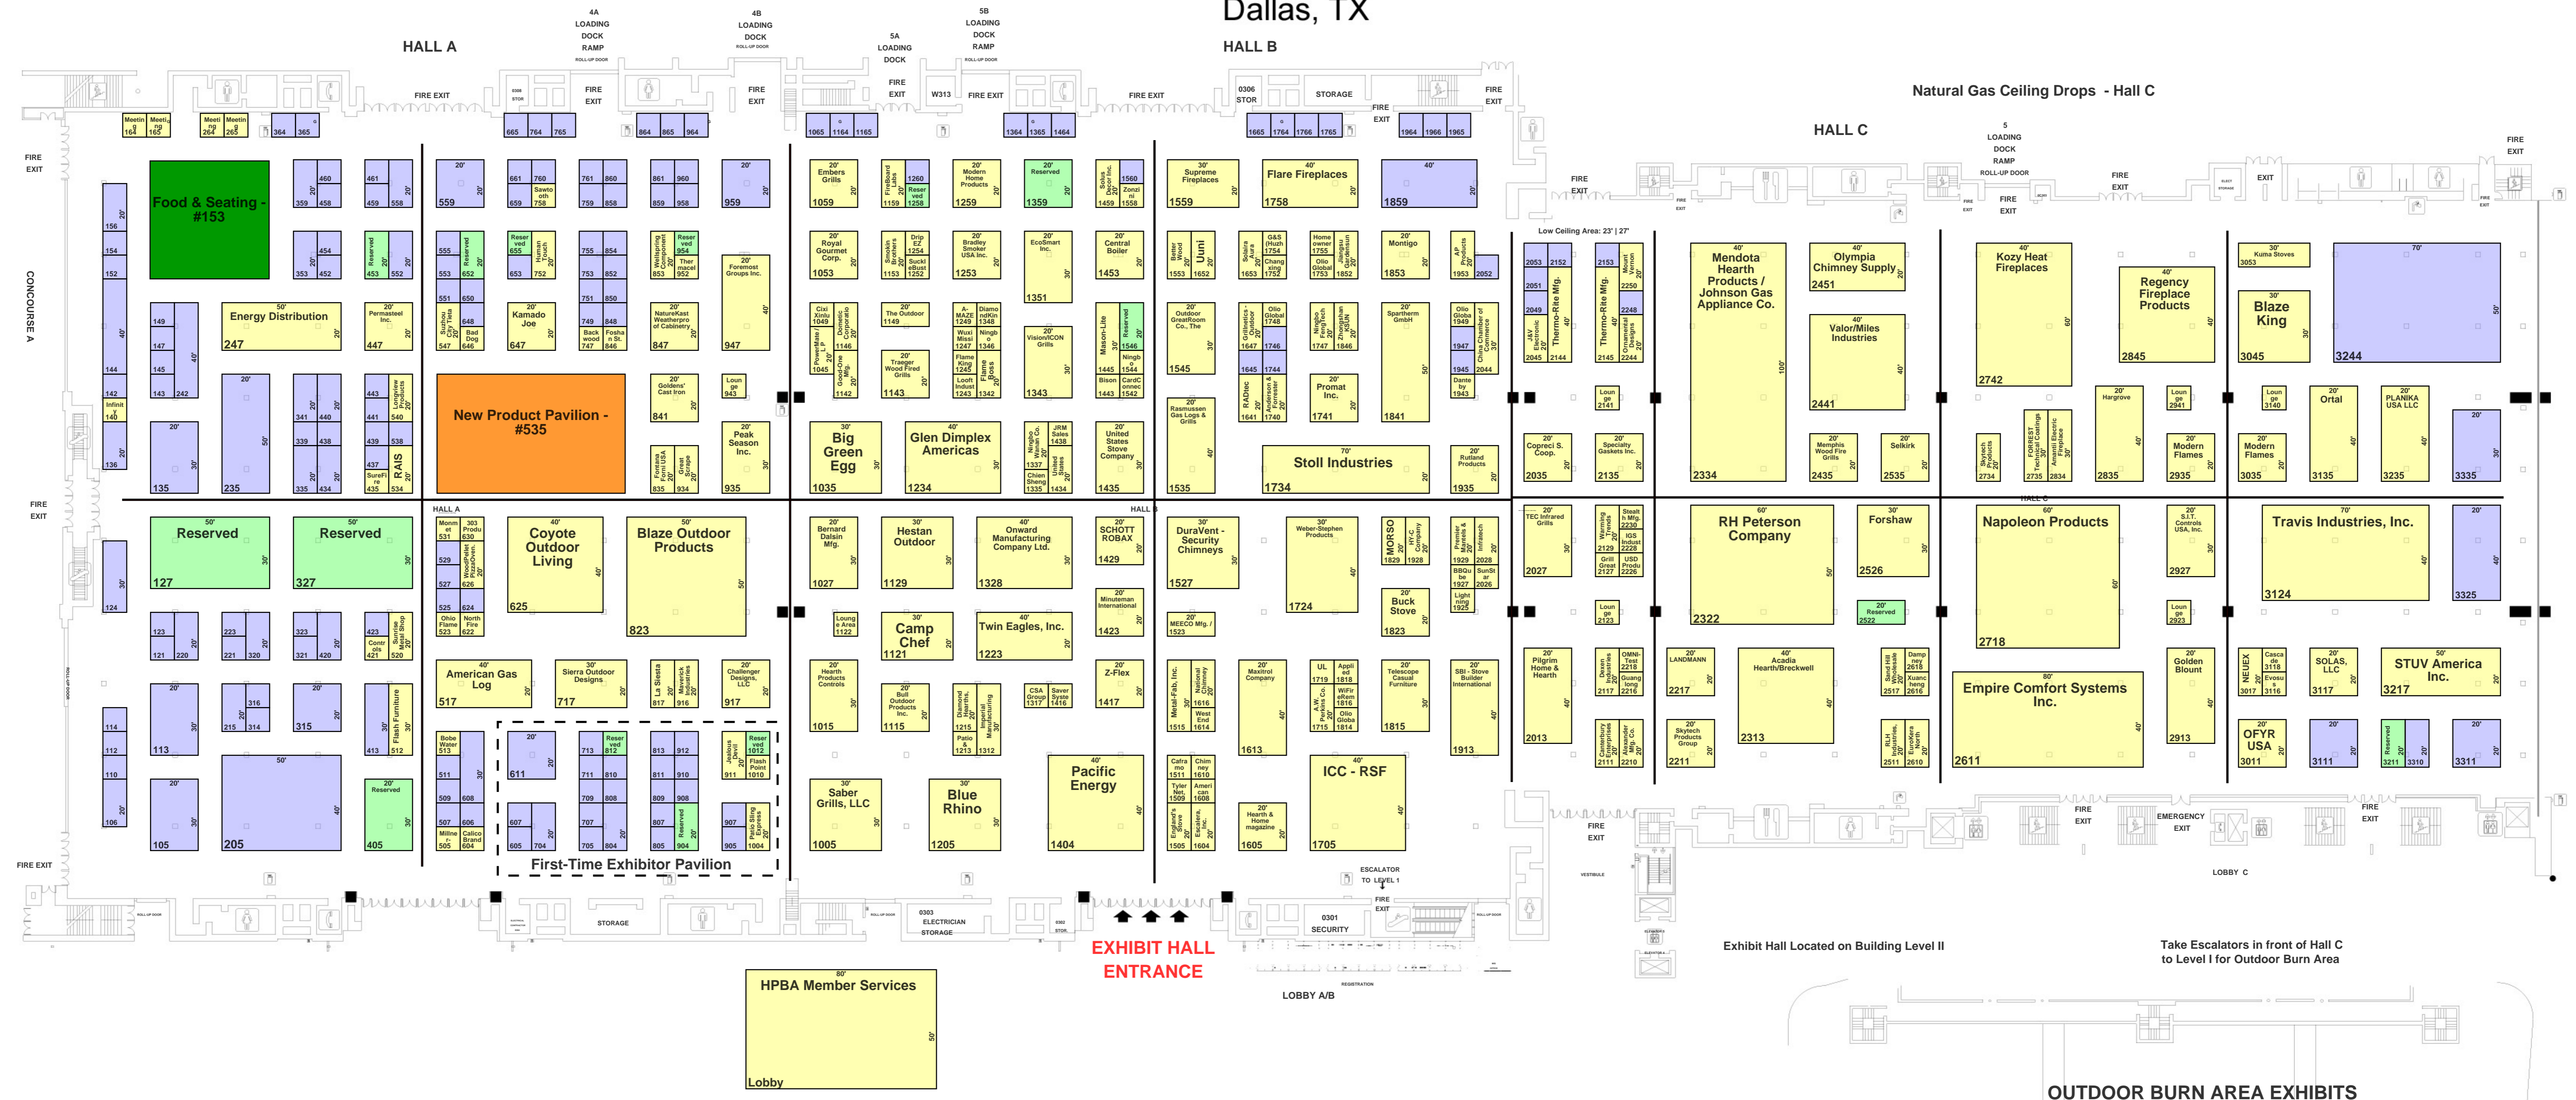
Dallas, TX

HALL A

4A LOADING DOCK RAMP

4B LOADING DOCK

5A LOADING DOCK

5B LOADING DOCK RAMP

HALL B

Natural Gas Ceiling Drops - Hall C

HALL C

FIRE EXIT

CONCOURSE A

Food & Seating - #153

Energy Distribution 247

New Product Pavilion - #535

Reserved 127

Reserved 327

Coyote Outdoor Living 625

Blaze Outdoor Products 823

American Gas Log 517

Sierra Outdoor Designs 717

First-Time Exhibitor Pavilion

Embers Grills 1059

Royal Gourmet Corp. 1053

Big Green Egg 1035

Glen Dimplex Americas 1234

Hestan Outdoor 1129

Onward Manufacturing Company Ltd. 1328

Camp Chef 1121

Twin Eagles, Inc. 1223

Saber Grills, LLC 1005

Blue Rhino 1205

Pacific Energy 1404

Supreme Fireplaces 1559

Flare Fireplaces 1758

Stoll Industries 1734

DuraVent - Security Chimneys 1527

ICC - RSF 1705

Mendota Hearth Products / Johnson Gas Appliance Co. 2334

Olympia Chimney Supply 2451

Valor/Miles Industries 2441

Kozy Heat Fireplaces 2742

Regency Fireplace Products 2845

Blaze King 3045

RH Peterson Company 2322

Forshaw 2526

Napoleon Products 2718

Travis Industries, Inc. 3124

Empire Comfort Systems Inc. 2611

STUV America Inc. 3217

OFYR USA 3011

Acadia Hearth/Breckwell 2313

EXHIBIT HALL ENTRANCE

HPBA Member Services

Lobby

LOBBY A/B

LOBBY C

Exhibit Hall Located on Building Level II

Take Escalators in front of Hall C to Level I for Outdoor Burn Area

OUTDOOR BURN AREA EXHIBITS

STORAGE

SECURITY

ELECTRICIAN STORAGE

ESCALATOR TO LEVEL 1

EMERGENCY EXIT